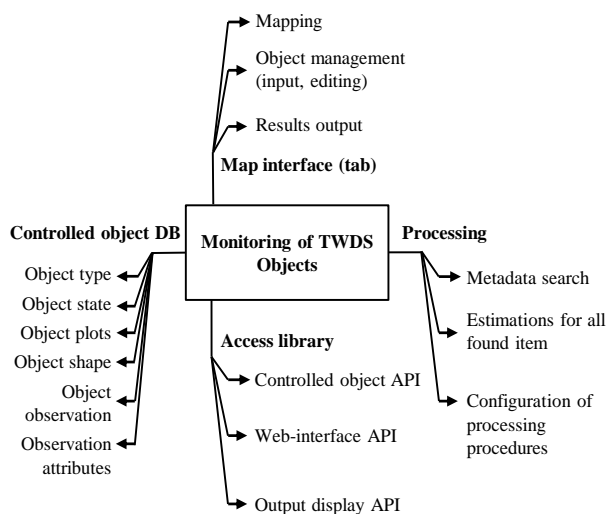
Mapping

Object management (input, editing)

Results output

Map interface (tab)

Controlled object DB

Monitoring of TWDS Objects

Processing

Object type

Object state

Object plots

Object shape

Object observation

Observation attributes

Metadata search

Estimations for all found item

Configuration of processing procedures

Access library

Controlled object API

Web-interface API

Output display API